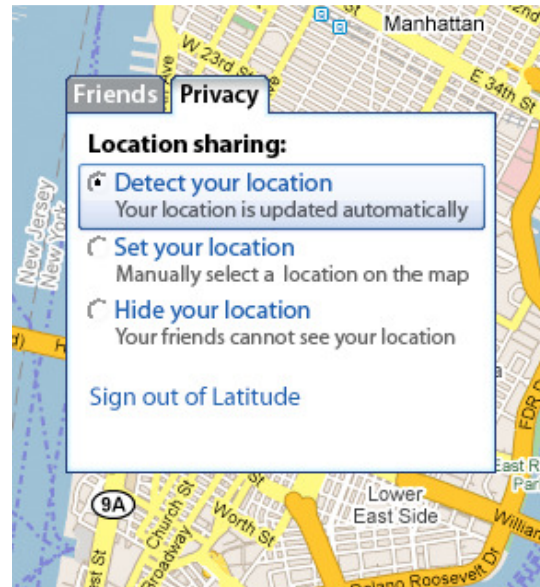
Manhattan
W 23rd St
E 34th St
Friends
Privacy
Location sharing:
Detect your location
Your location is updated automatically
Set your location
Manually select a location on the map
Hide your location
Your friends cannot see your location
Sign out of Latitude
New Jersey
New York
9A
Church St
Broadway
Worth St
Lower East Side
FDR Dr
East R
Par
Willia
elano Roosevelt Dr
d)
H